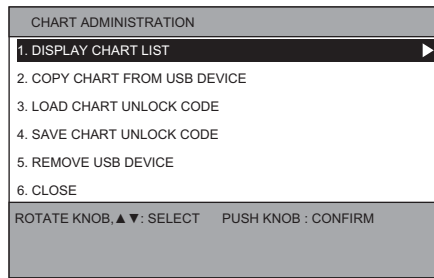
CHART ADMINISTRATION

1. DISPLAY CHART LIST ▶

2. COPY CHART FROM USB DEVICE

3. LOAD CHART UNLOCK CODE

4. SAVE CHART UNLOCK CODE

5. REMOVE USB DEVICE

6. CLOSE

ROTATE KNOB,▲▼: SELECT PUSH KNOB : CONFIRM